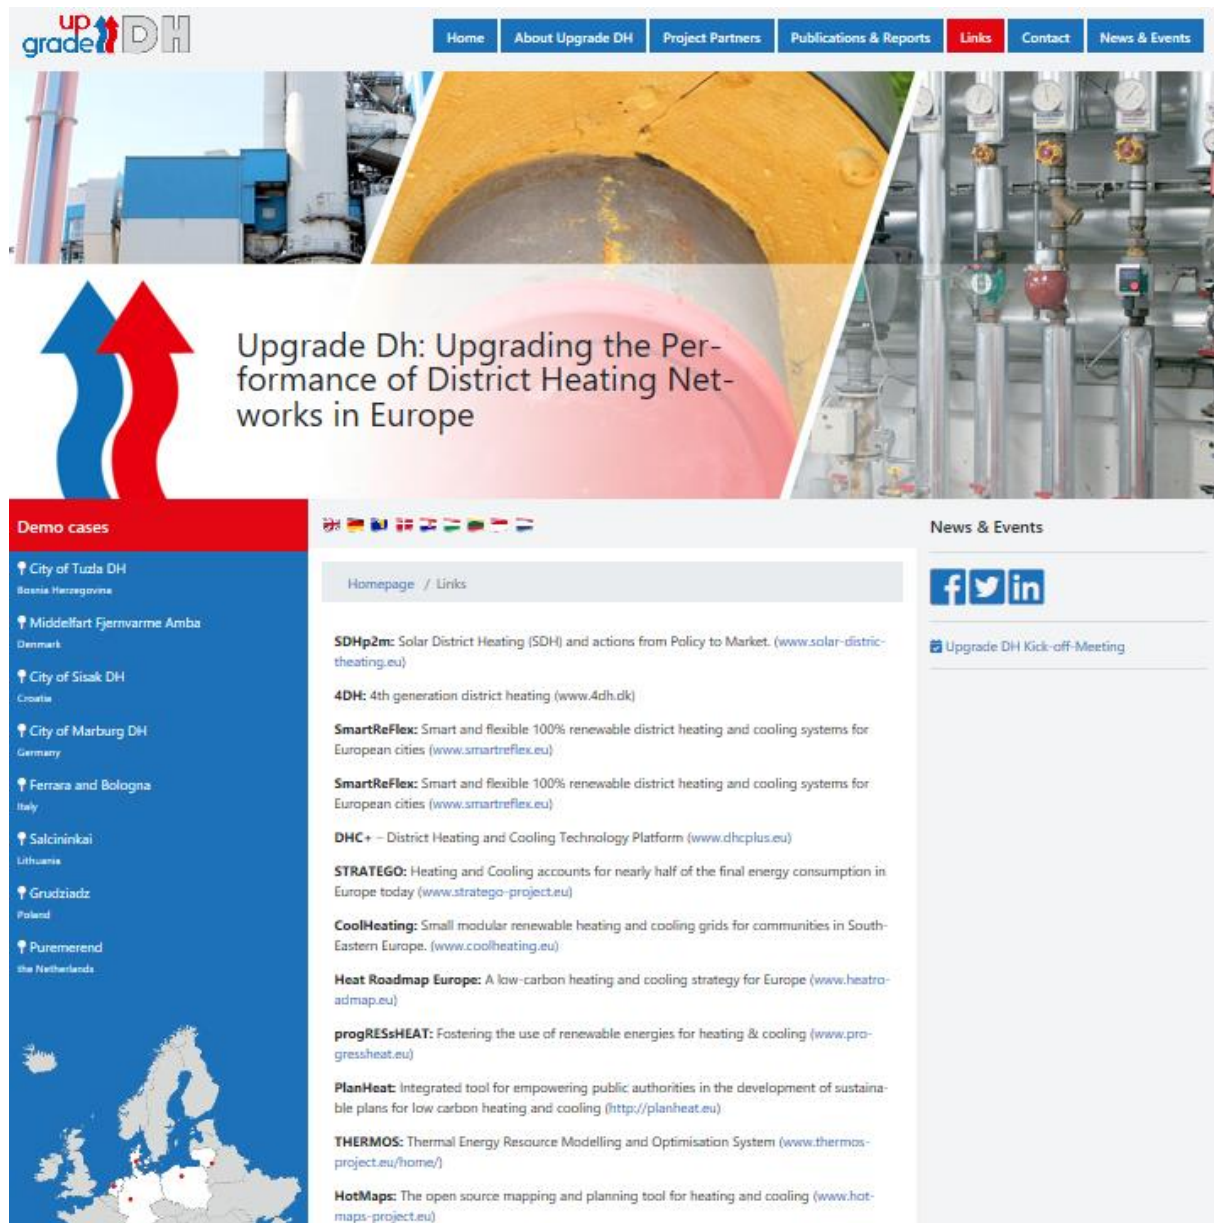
upgrade DH

Home About Upgrade DH Project Partners Publications & Reports Links Contact News & Events

Upgrade Dh: Upgrading the Performance of District Heating Networks in Europe

Demo cases

City of Tuzla DH
Bosnia Herzegovina

Middelfart Fjernvarme Amba
Denmark

City of Sisak DH
Croatia

City of Marburg DH
Germany

Ferrara and Bologna
Italy

Salcininkai
Lithuania

Grudziadz
Poland

Puremerend
the Netherlands

Homepage / Links

SDHp2m: Solar District Heating (SDH) and actions from Policy to Market. (www.solar-districtheating.eu)

4DH: 4th generation district heating (www.4dh.dk)

SmartReFlex: Smart and flexible 100% renewable district heating and cooling systems for European cities (www.smartreflex.eu)

SmartReFlex: Smart and flexible 100% renewable district heating and cooling systems for European cities (www.smartreflex.eu)

DHC+ – District Heating and Cooling Technology Platform (www.dhcplus.eu)

STRATEGO: Heating and Cooling accounts for nearly half of the final energy consumption in Europe today (www.stratego-project.eu)

CoolHeating: Small modular renewable heating and cooling grids for communities in South-Eastern Europe. (www.coolheating.eu)

Heat Roadmap Europe: A low-carbon heating and cooling strategy for Europe (www.heatroadmap.eu)

progRESsHEAT: Fostering the use of renewable energies for heating & cooling (www.progressheat.eu)

PlanHeat: Integrated tool for empowering public authorities in the development of sustainable plans for low carbon heating and cooling (http://planheat.eu)

THERMOS: Thermal Energy Resource Modelling and Optimisation System (www.thermos-project.eu/home/)

HotMaps: The open source mapping and planning tool for heating and cooling (www.hotmaps-project.eu)

News & Events

Upgrade DH Kick-off-Meeting